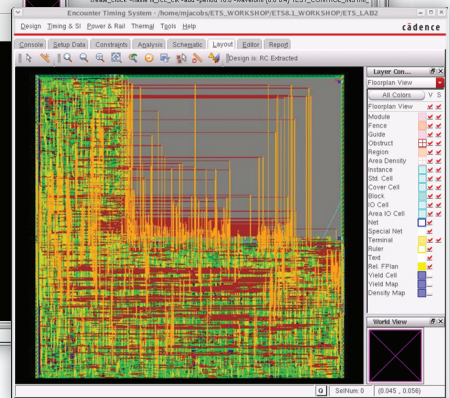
Encounter Timing System - /home/mjacobs/ETS_WORKSHOP/ETS8.1_WORKSHOP/ETS_LAB2

cadence

Design Timing & SI Power & Rail Thermal Tools Help

Console Setup Data Constraints Analysis Schematic Layout Editor Report

Design is: RC Extracted

Layer Con...

Floorplan View

All Colors

V S

Floorplan View
Module
Fence
Guide
Obstruct
Region
Area Density
Instance
Std. Cell
Cover Cell
Block
IO Cell
Area IO Cell
Net
Special Net
Terminal
Ruler
Text
Rel. FPlan
Yield Cell
Yield Map
Density Map

World View

Q SelNum: 0 (0.045 , 0.056)